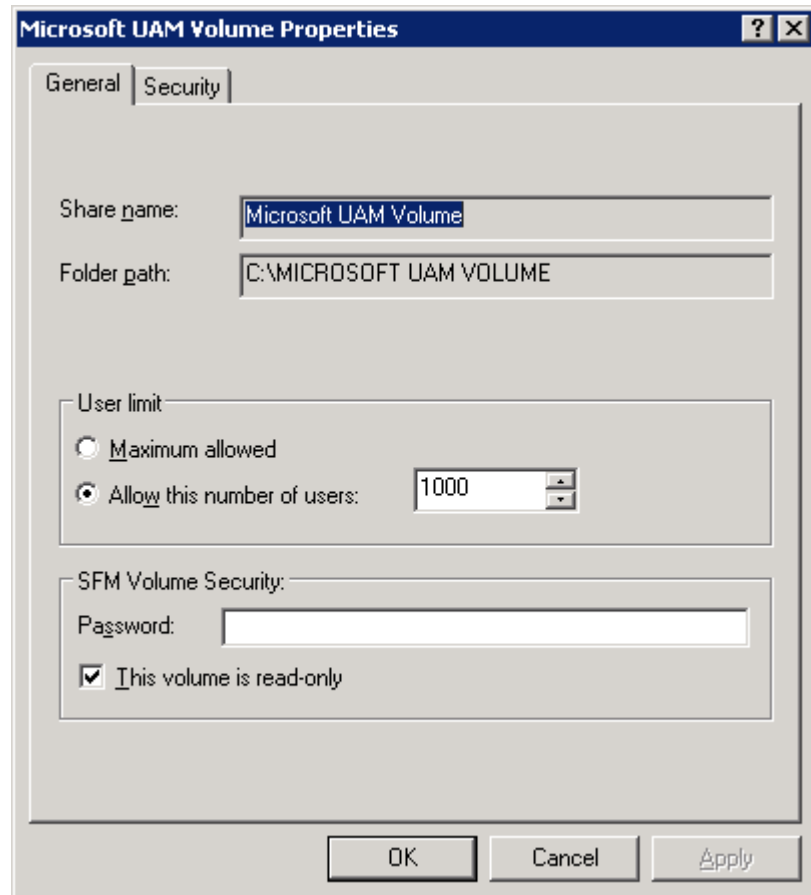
Microsoft UAM Volume Properties

?
X

General
Security

Share name:
Microsoft UAM Volume

Folder path:
C:\MICROSOFT UAM VOLUME

User limit

Maximum allowed

Allow this number of users:
1000

SFM Volume Security:

Password:

This volume is read-only

OK
Cancel
Apply